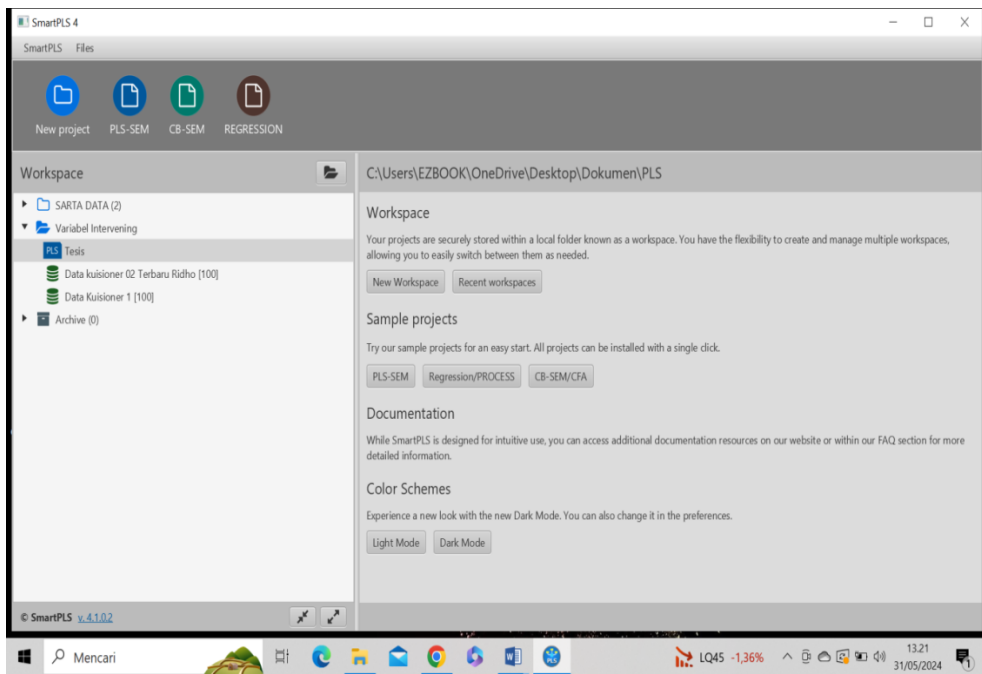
SmartPLS 4

SmartPLS Files

New project PLS-SEM CB-SEM REGRESSION

Workspace

SARTA DATA (2)
Variabel Intervening
PLS Tesis
Data kuisioner 02 Terbaru Ridho [100]
Data Kuisioner 1 [100]
Archive (0)

© SmartPLS v. 4.1.0.2

C:\Users\EZBOOK\OneDrive\Desktop\Dokumen\PLS

Workspace

Your projects are securely stored within a local folder known as a workspace. You have the flexibility to create and manage multiple workspaces, allowing you to easily switch between them as needed.

New Workspace Recent workspaces

Sample projects

Try our sample projects for an easy start. All projects can be installed with a single click.

PLS-SEM Regression/PROCESS CB-SEM/CFA

Documentation

While SmartPLS is designed for intuitive use, you can access additional documentation resources on our website or within our FAQ section for more detailed information.

Color Schemes

Experience a new look with the new Dark Mode. You can also change it in the preferences.

Light Mode Dark Mode

Mencari

LQ45 -1,36%

13.21
31/05/2024